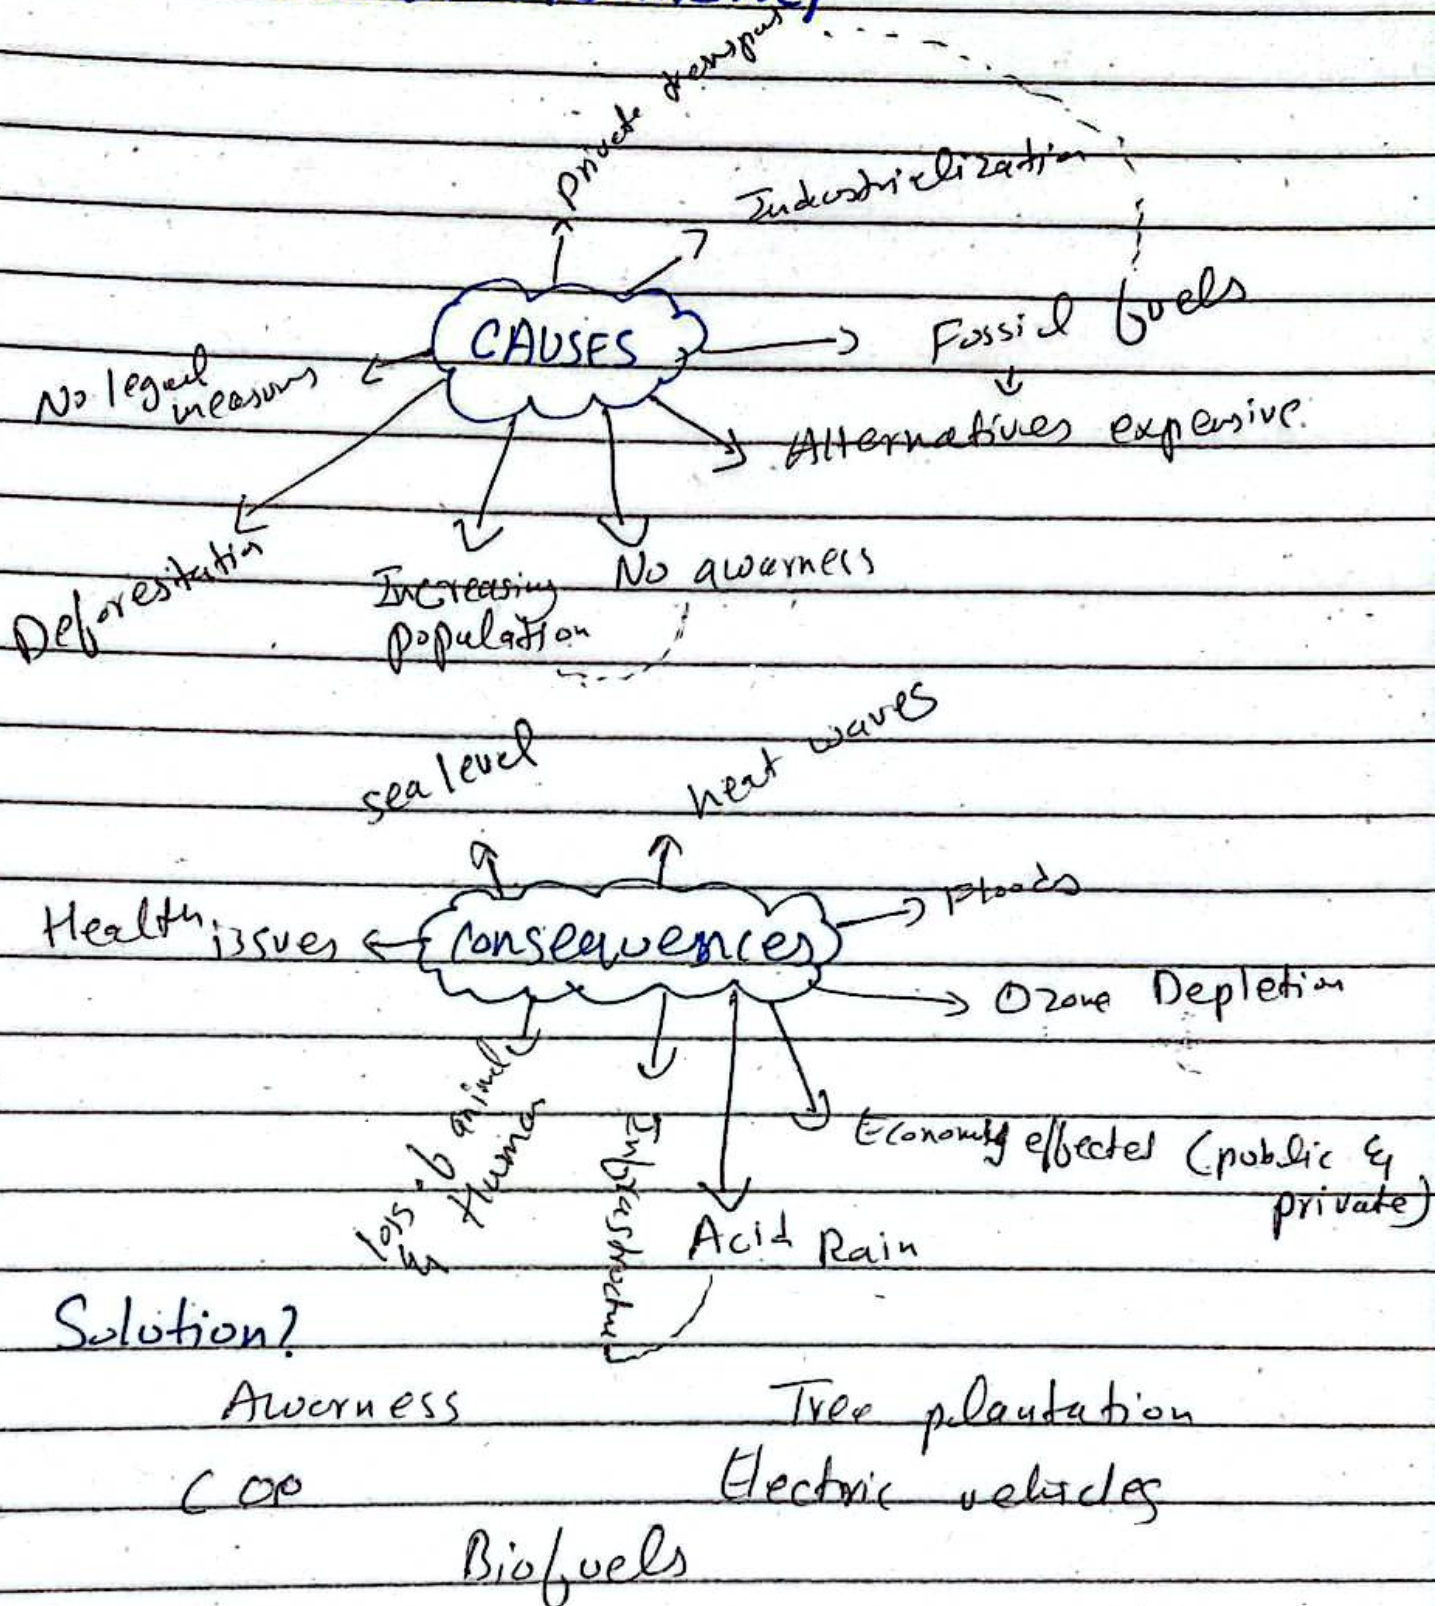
private transport

Industrialization

CAUSES

Fossil fuels

Alternatives expensive

No legal measures

Deforestation

Increasing population

No awarness

sea level

heat waves

Health issues

Conseeuences

floods

Ozone Depletion

loss of animal & human

Infrastructure

Acid Rain

Economy effected (public & private)

Solution?

Awarness

COP

Tree plantation

Electric vehicles

Biofuels